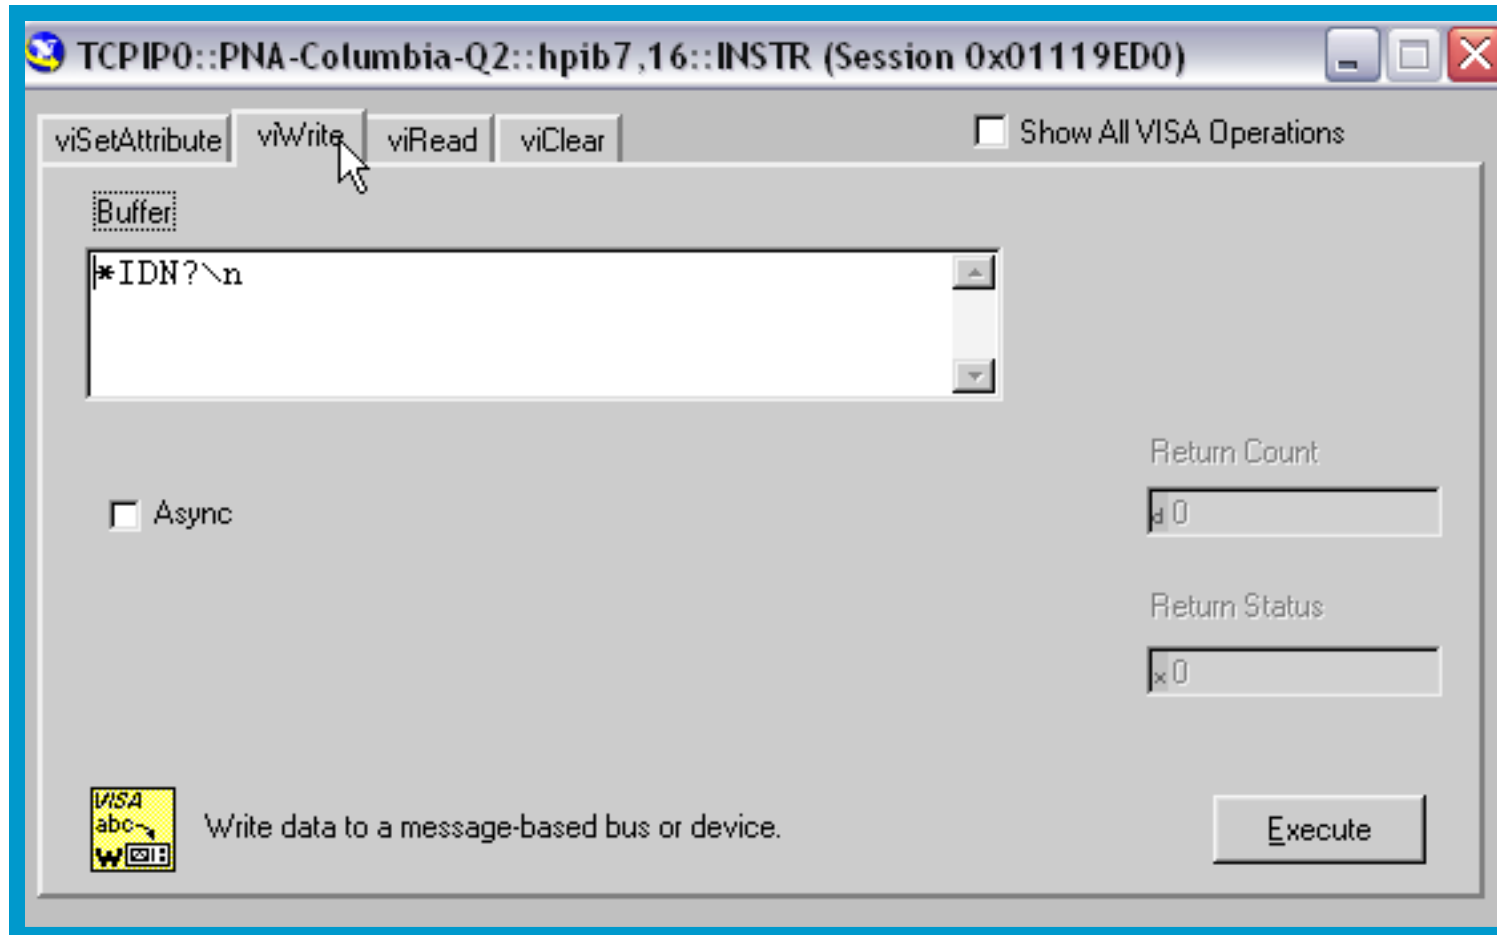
TCPIP0::PNA-Columbia-Q2::hpib7,16::INSTR (Session 0x01119ED0)

viSetAttribute viWrite viRead viClear

Show All VISA Operations

Buffer

*IDN?\n

Return Count

d 0

Async

Return Status

x 0

VISA abc W

Write data to a message-based bus or device.

Execute